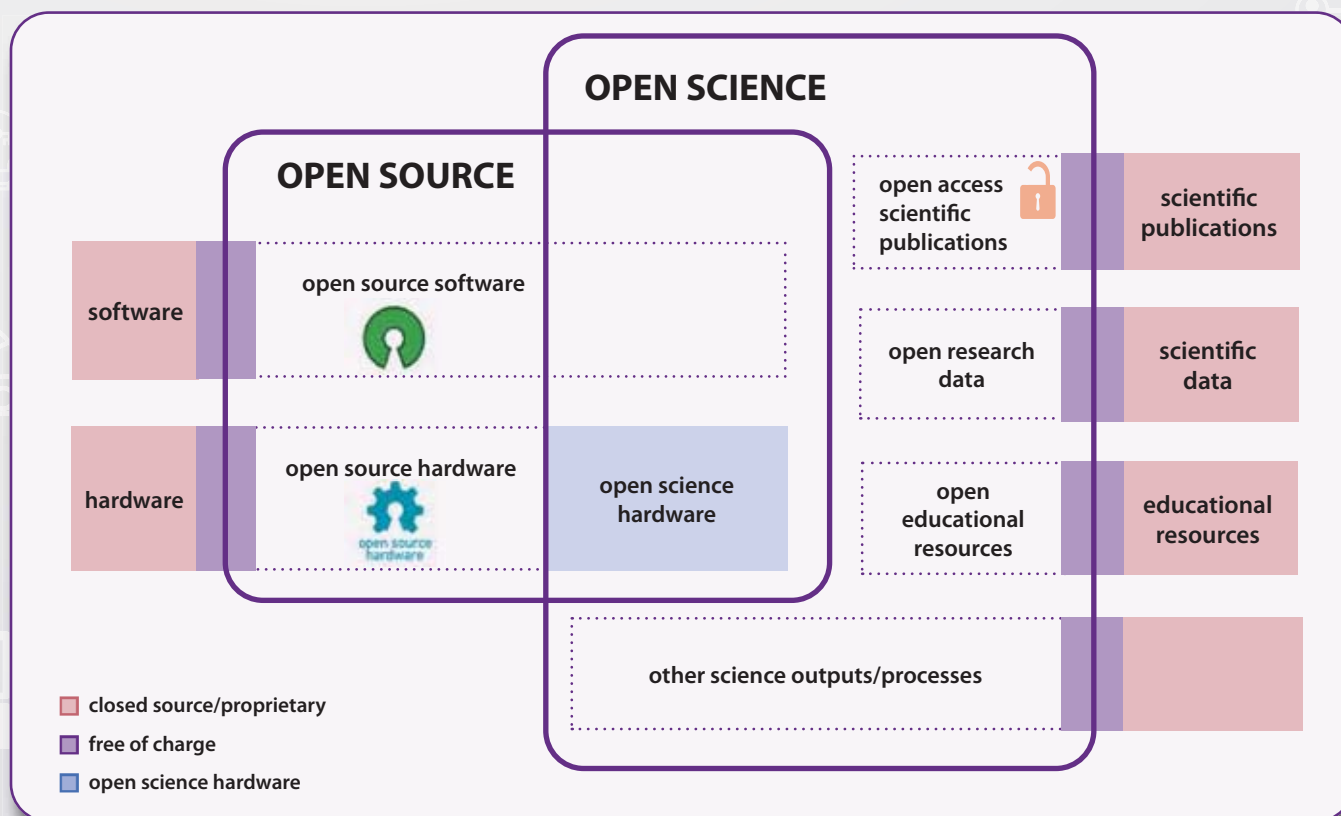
OPEN SCIENCE

OPEN SOURCE

open access scientific publications

scientific publications

software

open source software

open research data

scientific data

hardware

open source hardware

open source hardware

open science hardware

open educational resources

educational resources

other science outputs/processes

closed source/proprietary

free of charge

open science hardware